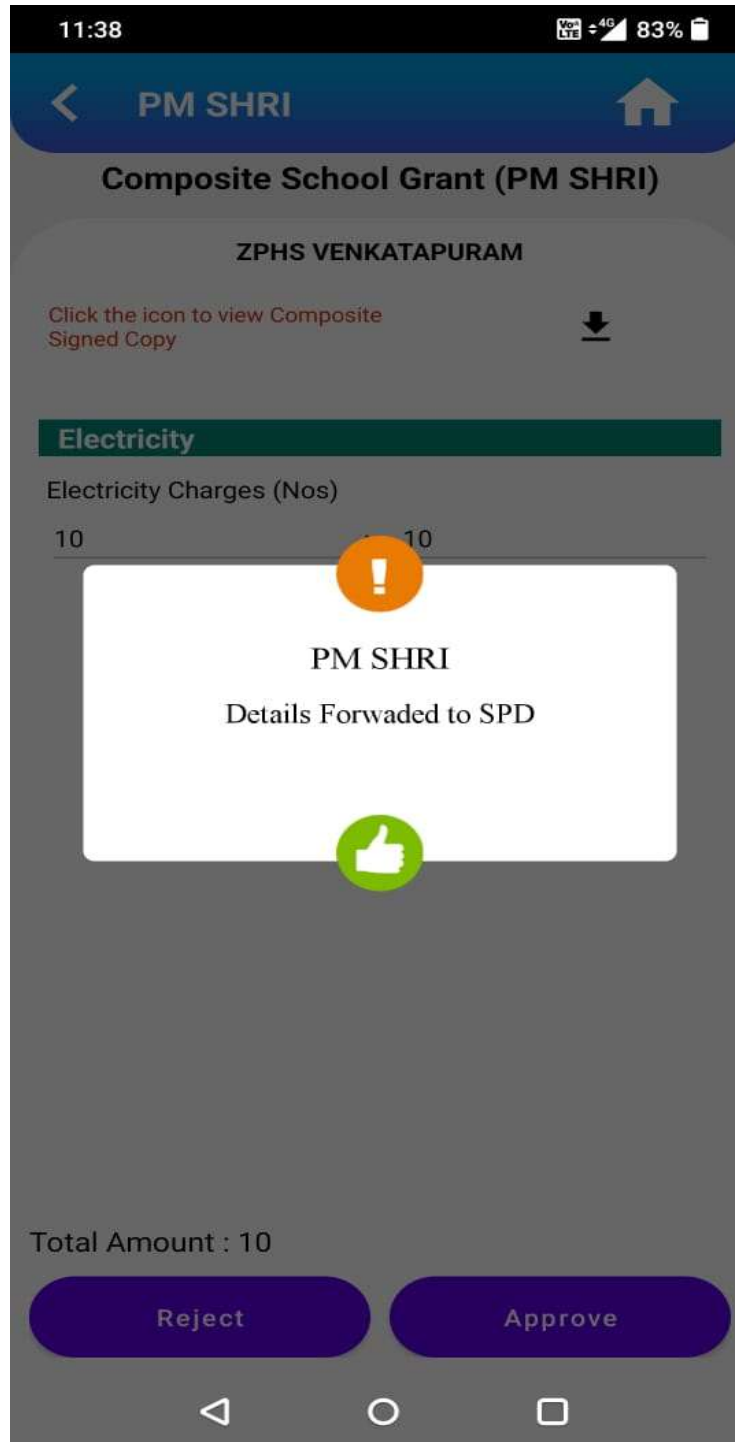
11:38

83%

PM SHRI

Composite School Grant (PM SHRI)

ZPHS VENKATAPURAM

Click the icon to view Composite Signed Copy

Electricity

Electricity Charges (Nos)

10 10

PM SHRI

Details Forwaded to SPD

Total Amount : 10

Reject

Approve